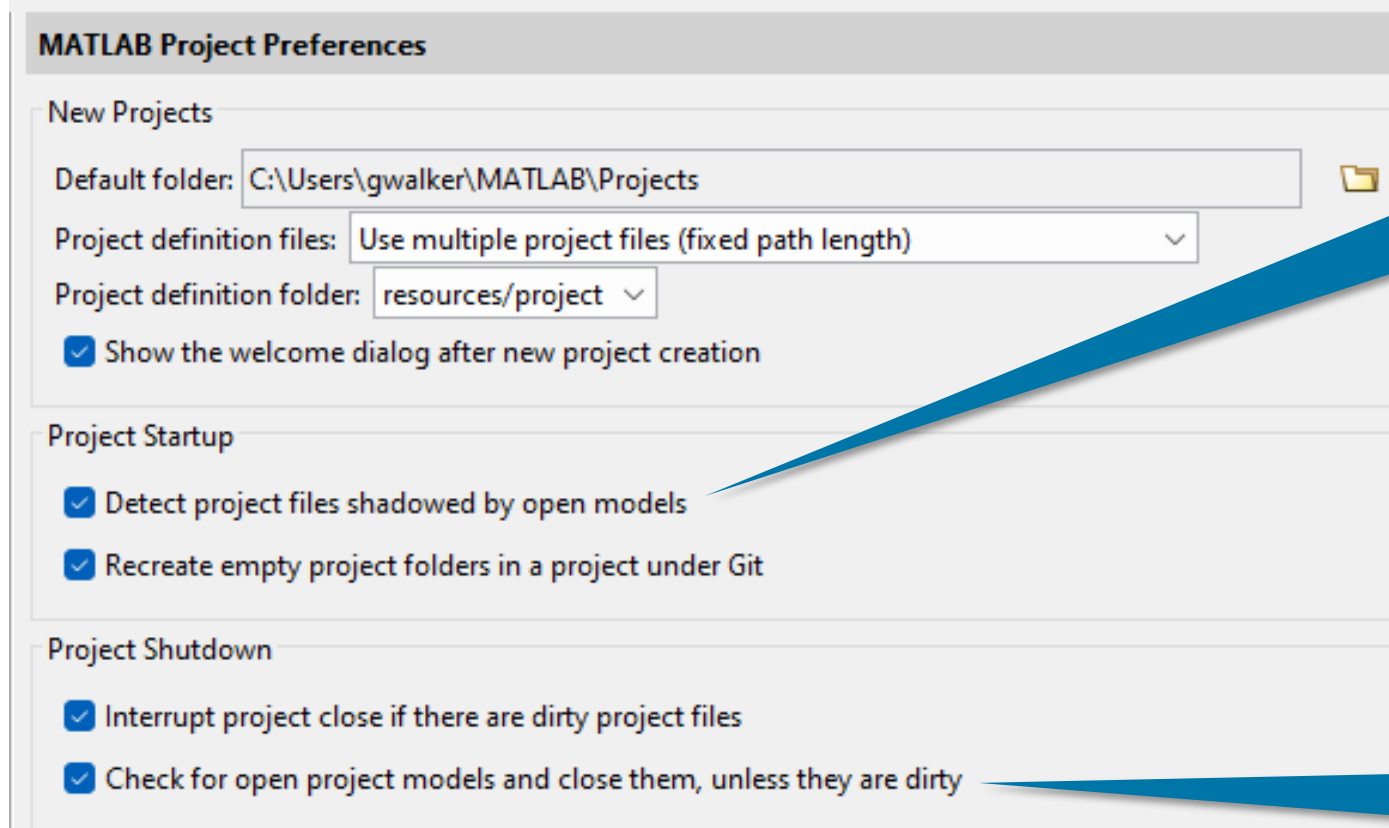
MATLAB Project Preferences

New Projects

Default folder: C:\Users\gwalker\MATLAB\Projects

Project definition files: Use multiple project files (fixed path length)

Project definition folder: resources/project

Show the welcome dialog after new project creation

Project Startup

Detect project files shadowed by open models

Recreate empty project folders in a project under Git

Project Shutdown

Interrupt project close if there are dirty project files

Check for open project models and close them, unless they are dirty